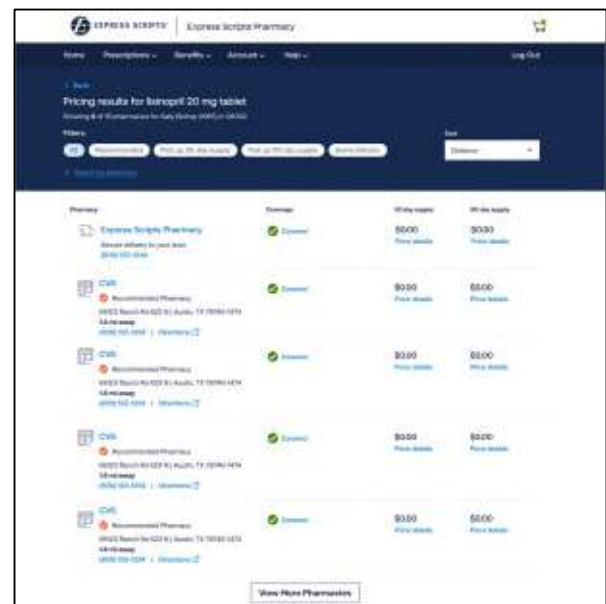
EXPRESS SCRIPTS | Express Scripts Pharmacy

Home Prescriptions Benefits Account Help Log Out

< Back

Pricing results for lisinopril 20 mg tablet

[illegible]

Filters

All Recommended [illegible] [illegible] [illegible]

Sort

Distance

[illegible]

| Pharmacy | Coverage | 30 day supply | 90 day supply |
|---|---|---|---|
| Express Scripts Pharmacy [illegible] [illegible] | Covered | $0.00 Price details | $0.00 Price details |
| CVS Recommended Pharmacy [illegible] Austin, TX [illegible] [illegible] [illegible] \| Directions | Covered | $0.00 Price details | $0.00 Price details |
| CVS Recommended Pharmacy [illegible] Austin, TX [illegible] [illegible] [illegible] \| Directions | Covered | $0.00 Price details | $0.00 Price details |
| CVS Recommended Pharmacy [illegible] Austin, TX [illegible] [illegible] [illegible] \| Directions | Covered | $0.00 Price details | $0.00 Price details |
| CVS Recommended Pharmacy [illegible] Austin, TX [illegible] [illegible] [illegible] \| Directions | Covered | $0.00 Price details | $0.00 Price details |

View More Pharmacies